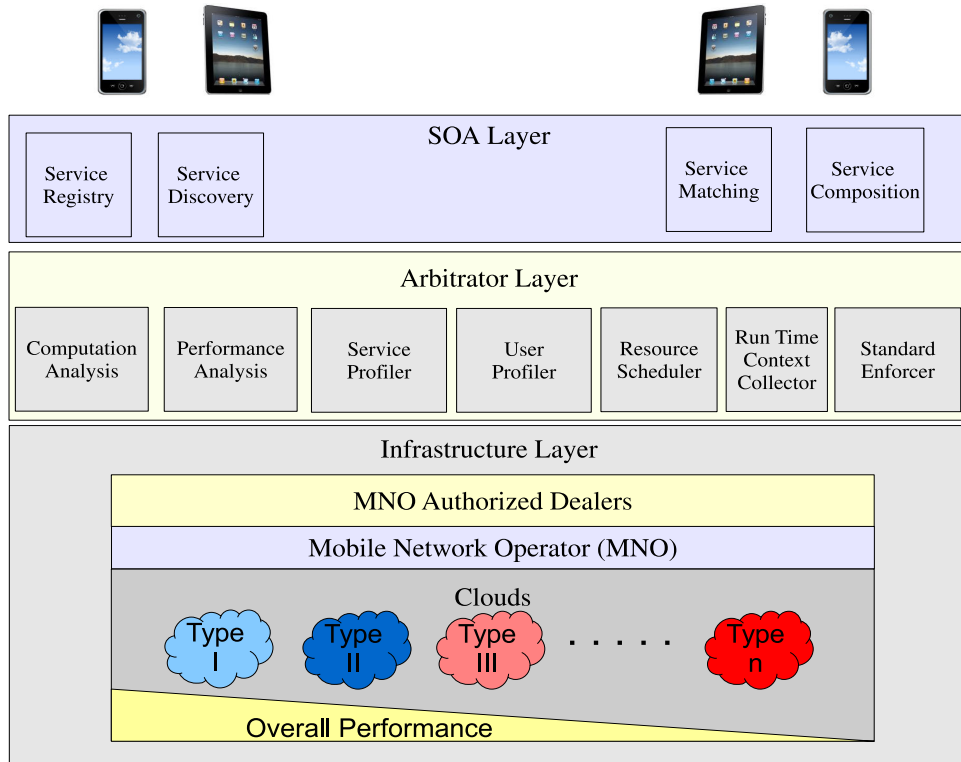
SOA Layer

Service Registry

Service Discovery

Service Matching

Service Composition

Arbitrator Layer

Computation Analysis

Performance Analysis

Service Profiler

User Profiler

Resource Scheduler

Run Time Context Collector

Standard Enforcer

Infrastructure Layer

MNO Authorized Dealers

Mobile Network Operator (MNO)

Clouds

Type I

Type II

Type III

. . . . .

Type n

Overall Performance